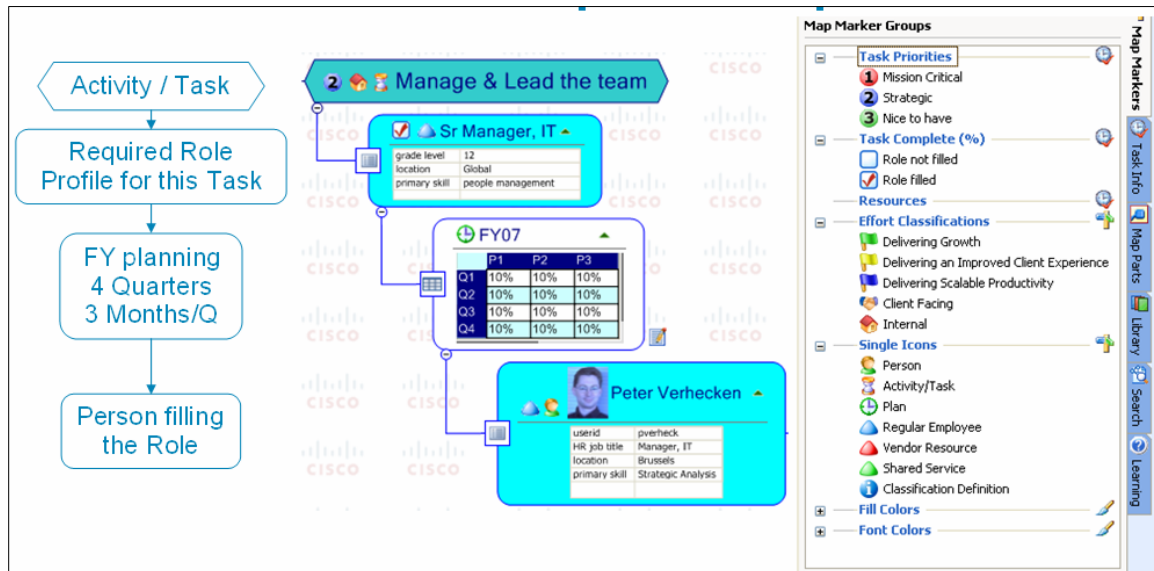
Activity / Task

Required Role Profile for this Task

FY planning
4 Quarters
3 Months/Q

Person filling the Role

2 Manage & Lead the team

Sr Manager, IT

| grade level | 12 |
|---|---|
| location | Global |
| primary skill | people management |

FY07

| | P1 | P2 | P3 |
|---|---|---|---|
| Q1 | 10% | 10% | 10% |
| Q2 | 10% | 10% | 10% |
| Q3 | 10% | 10% | 10% |
| Q4 | 10% | 10% | 10% |

Peter Verhecken

| userid | pverheck |
|---|---|
| HR job title | Manager, IT |
| location | Brussels |
| primary skill | Strategic Analysis |

CISCO

Map Marker Groups

Task Priorities
1 Mission Critical
2 Strategic
3 Nice to have
Task Complete (%)
Role not filled
Role filled
Resources
Effort Classifications
Delivering Growth
Delivering an Improved Client Experience
Delivering Scalable Productivity
Client Facing
Internal
Single Icons
Person
Activity/Task
Plan
Regular Employee
Vendor Resource
Shared Service
Classification Definition
Fill Colors
Font Colors

Map Markers
Task Info
Map Parts
Library
Search
Learning